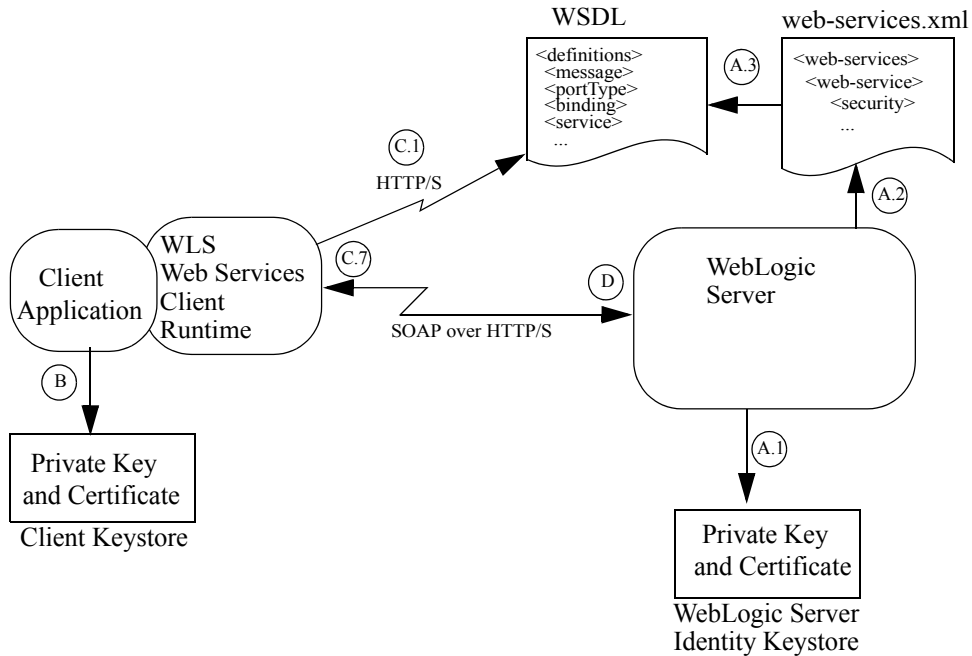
WSDL

<definitions>
<message>
<portType>
<binding>
<service>
...

web-services.xml

<web-services>
<web-service>
<security>
...

A.3

C.1

HTTP/S

A.2

Client Application

WLS Web Services Client Runtime

C.7

D

WebLogic Server

SOAP over HTTP/S

B

Private Key and Certificate

Client Keystore

A.1

Private Key and Certificate

WebLogic Server Identity Keystore